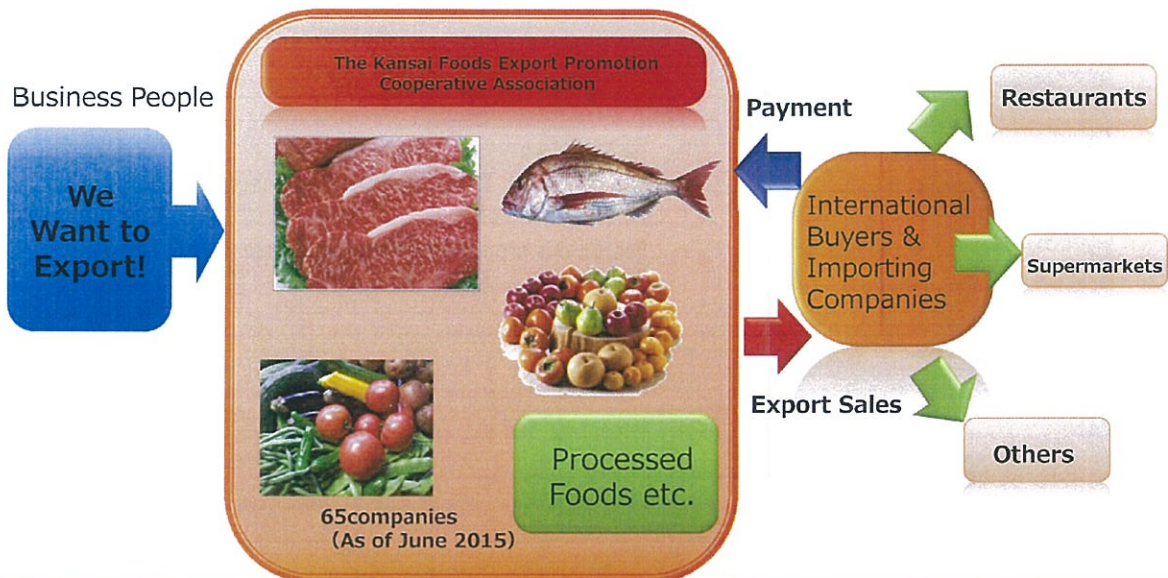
Business People

We Want to Export!

The Kansai Foods Export Promotion Cooperative Association

Processed Foods etc.

65companies
（As of June 2015）

Payment

Export Sales

International Buyers & Importing Companies

Restaurants

Supermarkets

Others